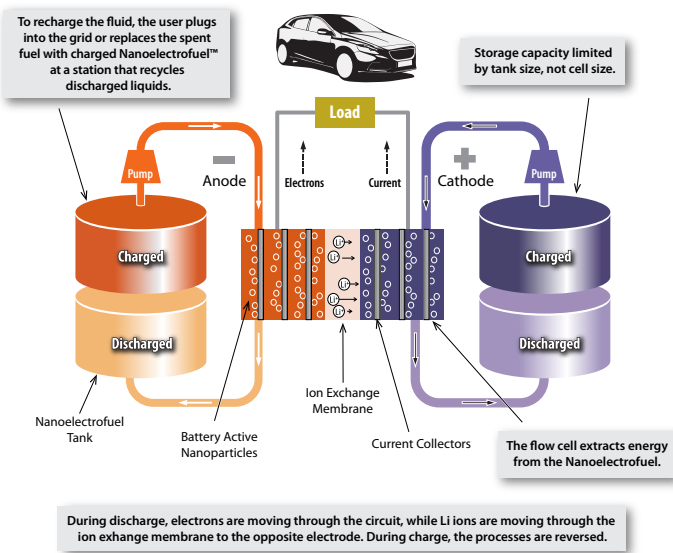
To recharge the fluid, the user plugs into the grid or replaces the spent fuel with charged Nanoelectrofuel™ at a station that recycles discharged liquids.

Storage capacity limited by tank size, not cell size.

Load

Pump

Anode

Electrons

Current

Cathode

Pump

Charged

Discharged

Charged

Discharged

Li+

Li+

Li+

Li+

Nanoelectrofuel Tank

Battery Active Nanoparticles

Ion Exchange Membrane

Current Collectors

The flow cell extracts energy from the Nanoelectrofuel.

During discharge, electrons are moving through the circuit, while Li ions are moving through the ion exhange membrane to the opposite electrode. During charge, the processes are reversed.